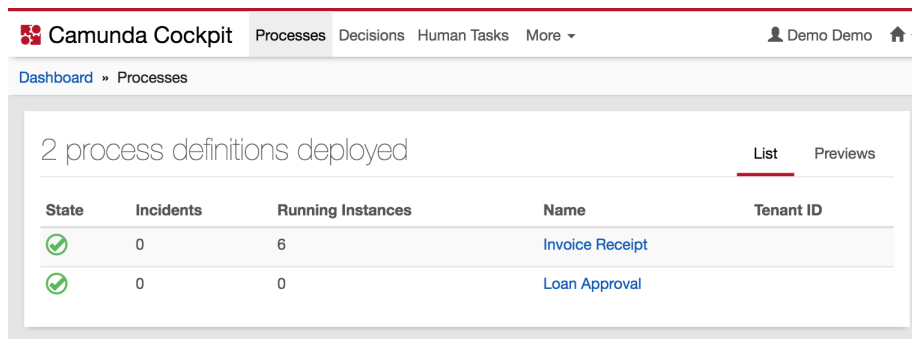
Camunda Cockpit Processes Decisions Human Tasks More

Demo Demo

Dashboard » Processes

2 process definitions deployed

List Previews

| State | Incidents | Running Instances | Name | Tenant ID |
|---|---|---|---|---|
| | 0 | 6 | Invoice Receipt | |
| | 0 | 0 | Loan Approval | |